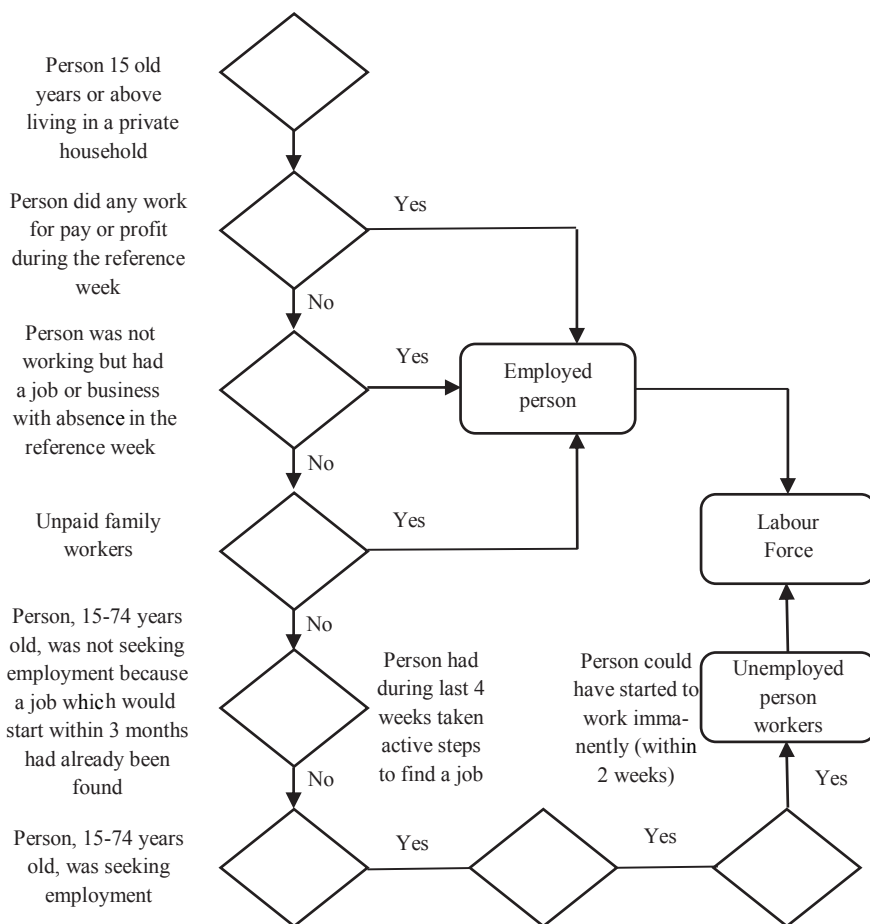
Person 15 old years or above living in a private household

Person did any work for pay or profit during the reference week

Yes

No

Person was not working but had a job or business with absence in the reference week

Yes

Employed person

No

Unpaid family workers

Yes

Labour Force

No

Person, 15-74 years old, was not seeking employment because a job which would start within 3 months had already been found

Person had during last 4 weeks taken active steps to find a job

Person could have started to work immanently (within 2 weeks)

Unemployed person workers

No

Yes

Person, 15-74 years old, was seeking employment

Yes

Yes